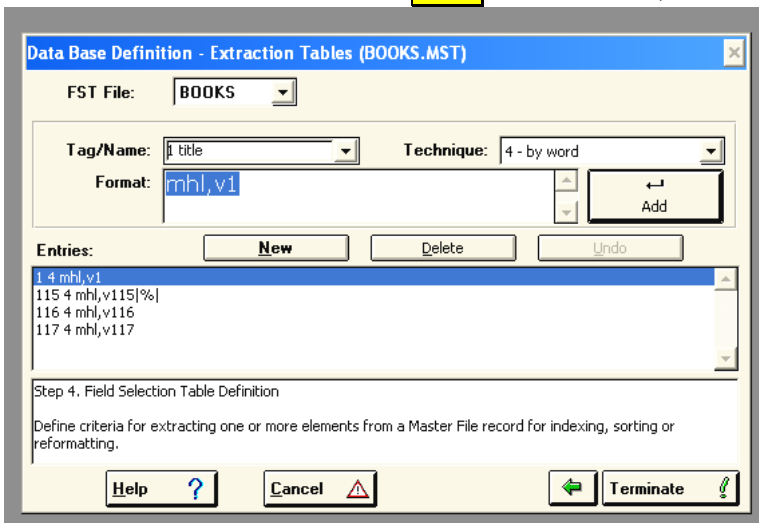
Data Base Definition - Extraction Tables (BOOKS.MST)

FST File: BOOKS

Tag/Name: 1 title

Technique: 4 - by word

Format: mhl,v1

Add

Entries:

New

Delete

Undo

1 4 mhl,v1
115 4 mhl,v115|%|
116 4 mhl,v116
117 4 mhl,v117

Step 4. Field Selection Table Definition

Define criteria for extracting one or more elements from a Master File record for indexing, sorting or reformatting.

Help ?

Cancel

Terminate